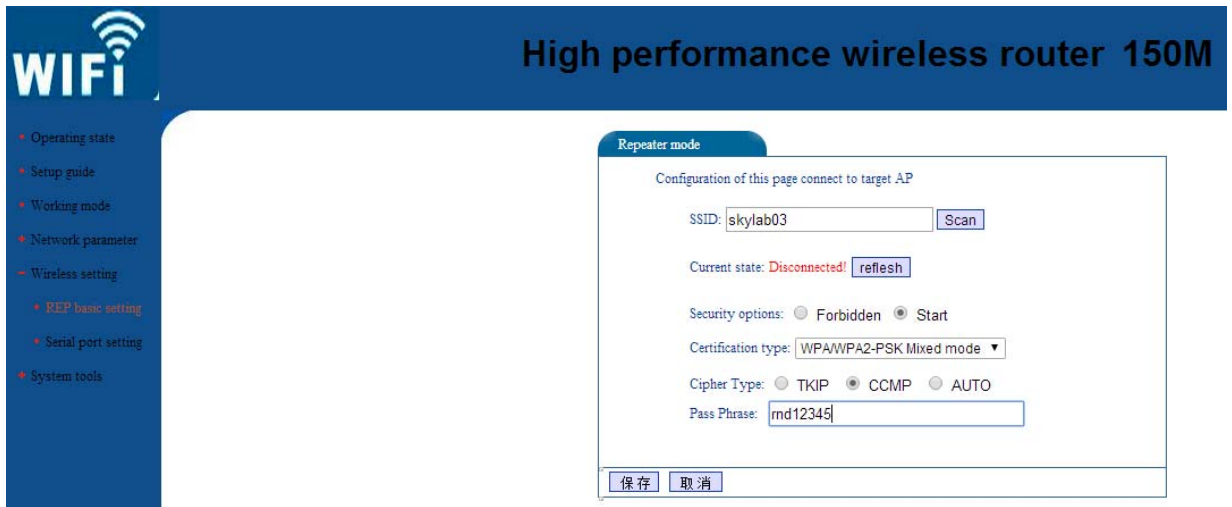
WIFI

High performance wireless router 150M

• Operating state
• Setup guide
• Working mode
• Network parameter
− Wireless setting
• REP basic setting
• Serial port setting
+ System tools

Repeater mode

Configuration of this page connect to target AP

SSID: skylab03 Scan

Current state: Disconnected! reflesh

Security options: Forbidden Start

Certification type: WPA/WPA2-PSK Mixed mode ▼

Cipher Type: TKIP CCMP AUTO

Pass Phrase: rnd12345

保存 取消